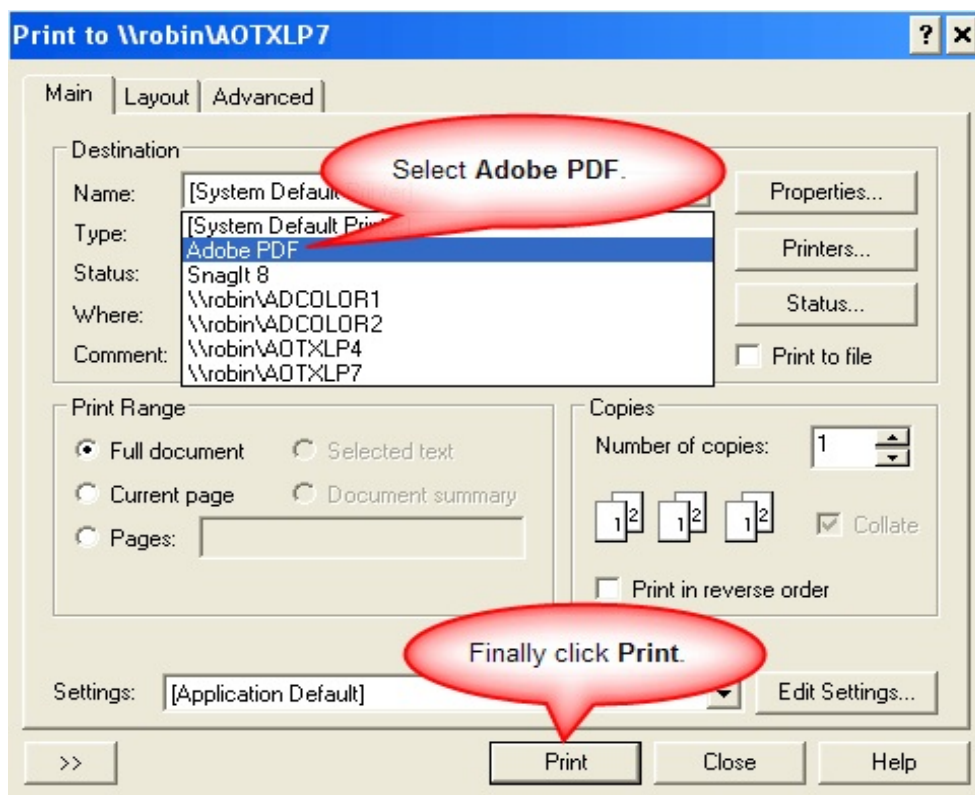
Print to \\robin\AOTXLP7

?

Main | Layout | Advanced

Destination

Name: [System Default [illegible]

Select **Adobe PDF**.

Type:

Status:

Where:

Comment:

[System Default Pri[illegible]

Adobe PDF

SnagIt 8

\\robin\ADCOLOR1

\\robin\ADCOLOR2

\\robin\AOTXLP4

\\robin\AOTXLP7

Properties...

Printers...

Status...

Print to file

Print Range

Full document

Selected text

Current page

Document summary

Pages:

Copies

Number of copies: 1

1 2 1 2 1 2

Collate

Print in reverse order

Finally click **Print**.

Settings: [Application Default]

Edit Settings...

>>

Print

Close

Help